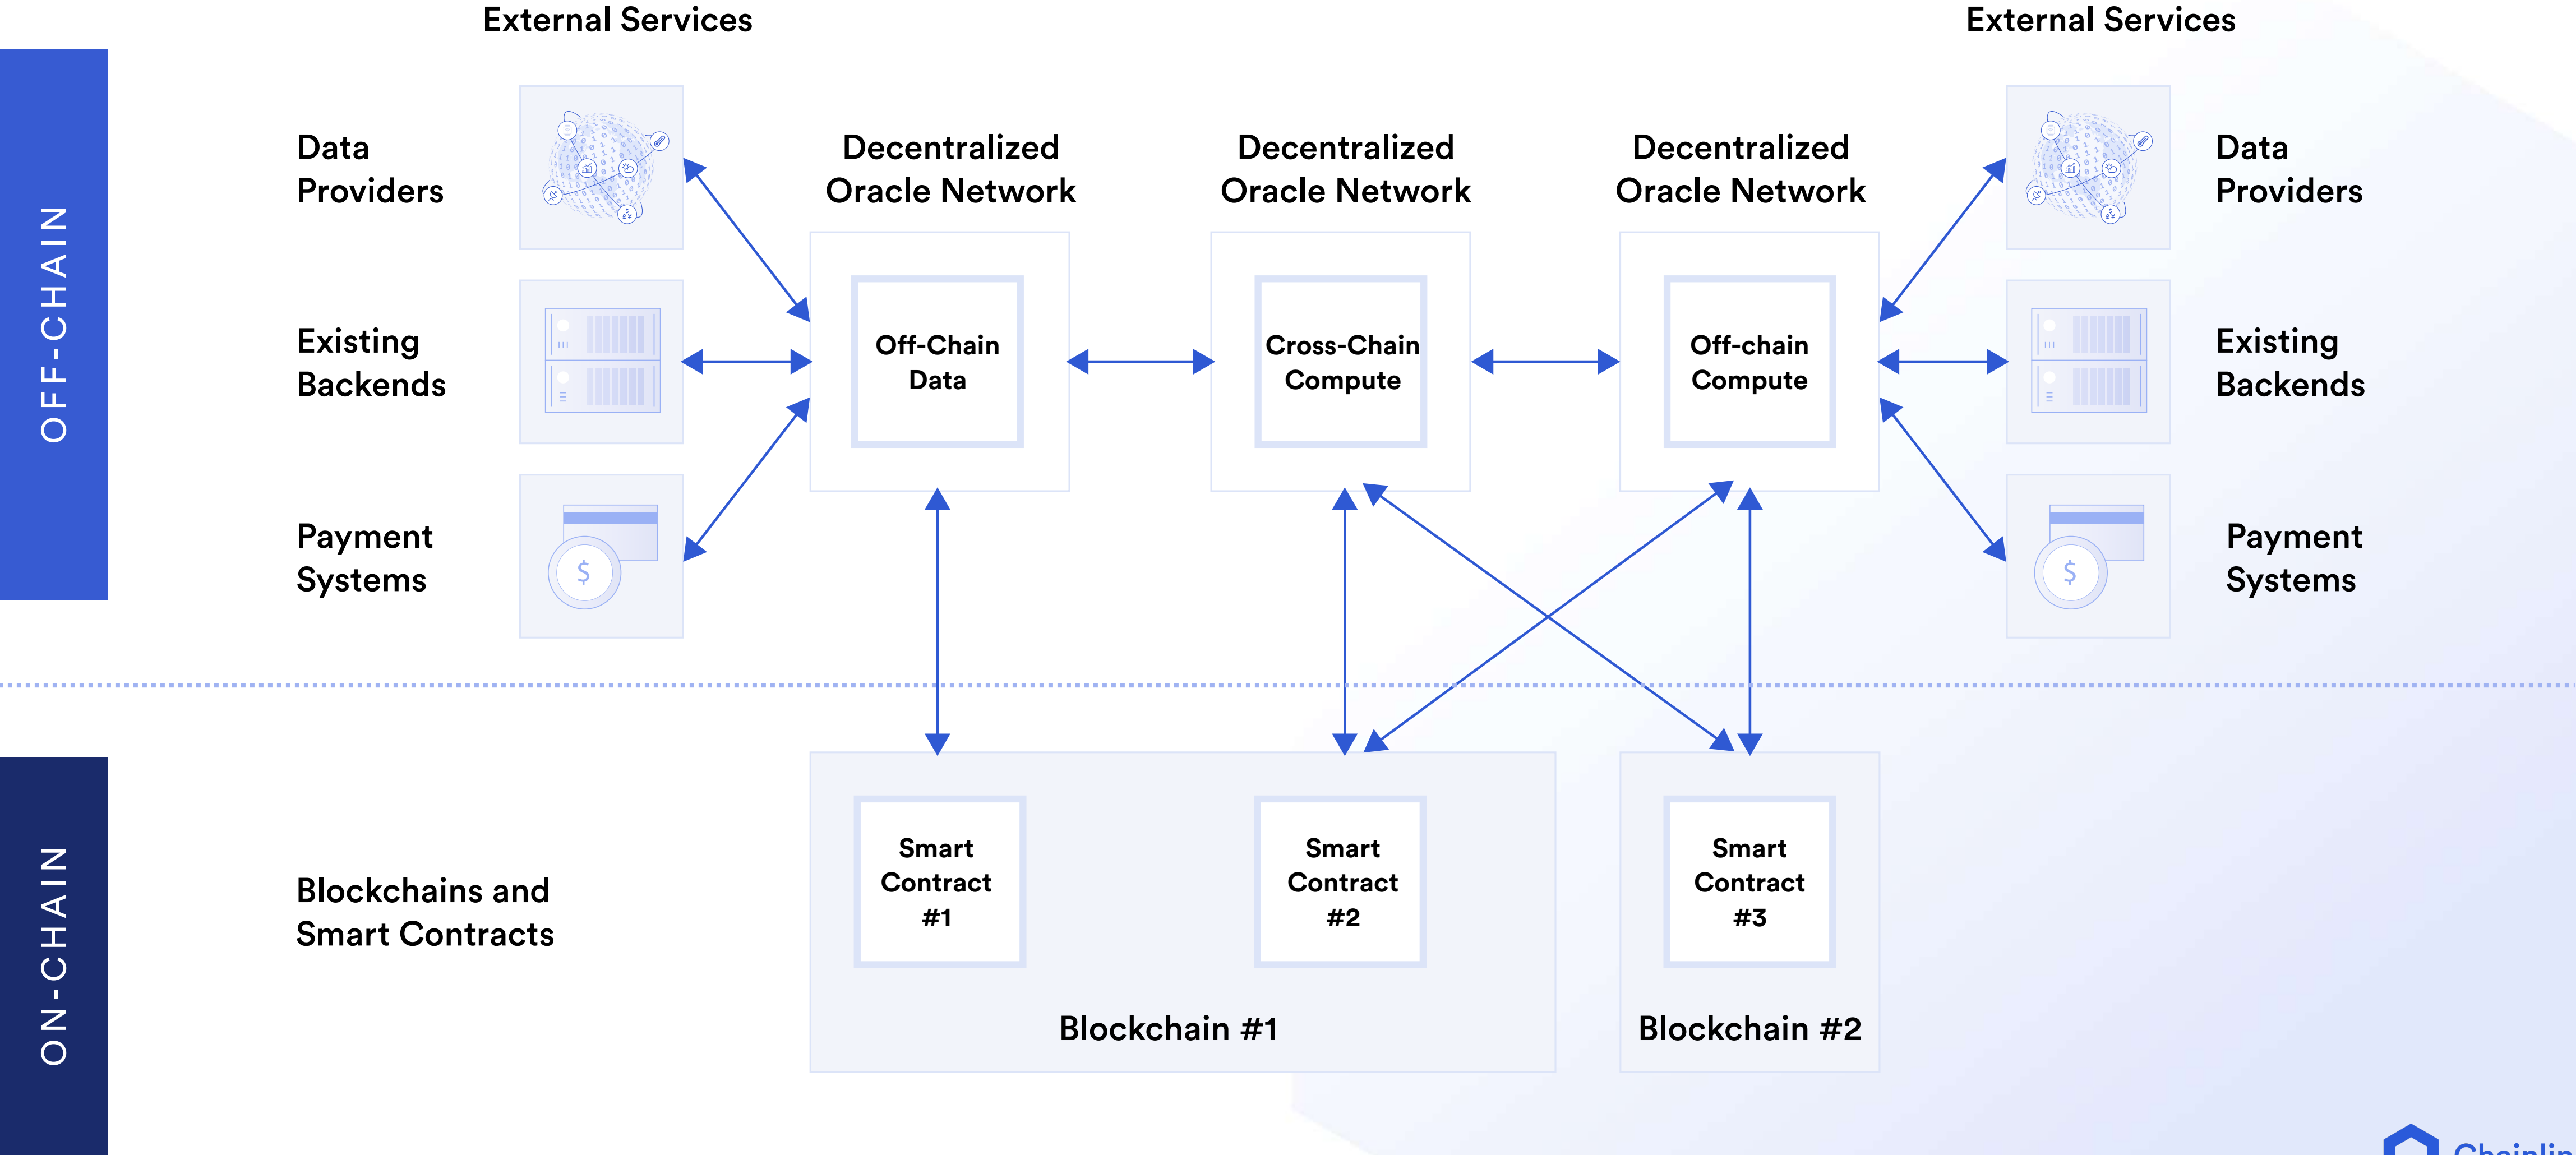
OFF-CHAIN

External Services

Data Providers

Existing Backends

Payment Systems

Decentralized Oracle Network

Off-Chain Data

Decentralized Oracle Network

Cross-Chain Compute

Decentralized Oracle Network

Off-chain Compute

External Services

Data Providers

Existing Backends

Payment Systems

ON-CHAIN

Blockchains and Smart Contracts

Smart Contract #1

Smart Contract #2

Blockchain #1

Smart Contract #3

Blockchain #2

Chainlin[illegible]